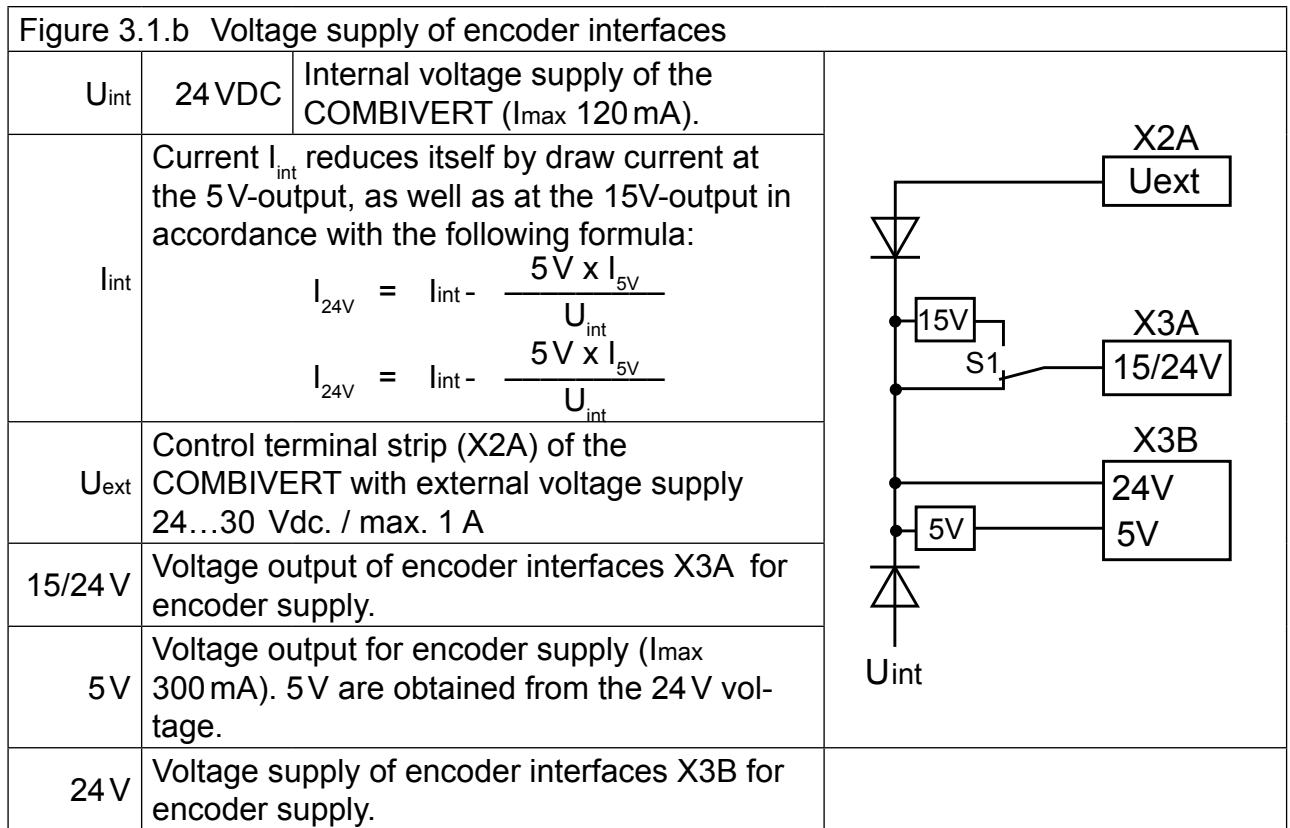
Figure 3.1.b Voltage supply of encoder interfaces

| | | |
|---|---|---|
| $U_{int}$ | 24 VDC | Internal voltage supply of the COMBIVERT ($I_{max}$ 120 mA). |
| $I_{int}$ | Current $I_{int}$ reduces itself by draw current at the 5V-output, as well as at the 15V-output in accordance with the following formula: $I_{24V} = I_{int} - \frac{5V \times I_{5V}}{U_{int}}$ $I_{24V} = I_{int} - \frac{5V \times I_{5V}}{U_{int}}$ | |
| $U_{ext}$ | Control terminal strip (X2A) of the COMBIVERT with external voltage supply 24…30 Vdc. / max. 1 A | |
| 15/24 V | Voltage output of encoder interfaces X3A for encoder supply. | |
| 5 V | Voltage output for encoder supply ($I_{max}$ 300 mA). 5 V are obtained from the 24 V voltage. | |
| 24 V | Voltage supply of encoder interfaces X3B for encoder supply. | |

X2A
Uext
15V
S1
X3A
15/24V
X3B
24V
5V
5V
$U_{int}$